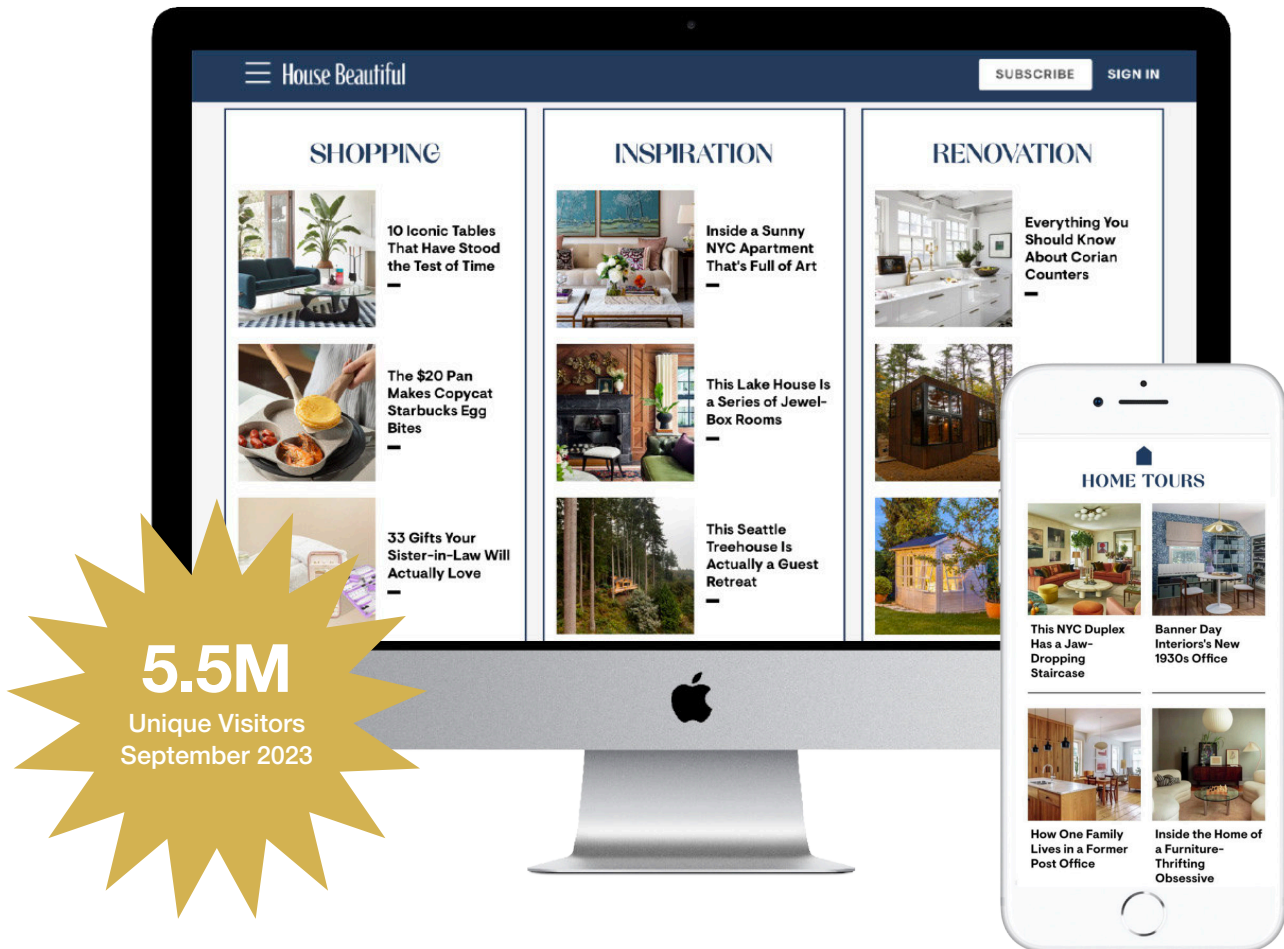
House Beautiful

SUBSCRIBE

SIGN IN

SHOPPING

10 Iconic Tables That Have Stood the Test of Time

The $20 Pan Makes Copycat Starbucks Egg Bites

33 Gifts Your Sister-in-Law Will Actually Love

INSPIRATION

Inside a Sunny NYC Apartment That's Full of Art

This Lake House Is a Series of Jewel-Box Rooms

This Seattle Treehouse Is Actually a Guest Retreat

RENOVATION

Everything You Should Know About Corian Counters

HOME TOURS

This NYC Duplex Has a Jaw-Dropping Staircase

Banner Day Interiors's New 1930s Office

How One Family Lives in a Former Post Office

Inside the Home of a Furniture-Thrifting Obsessive

5.5M
Unique Visitors
September 2023